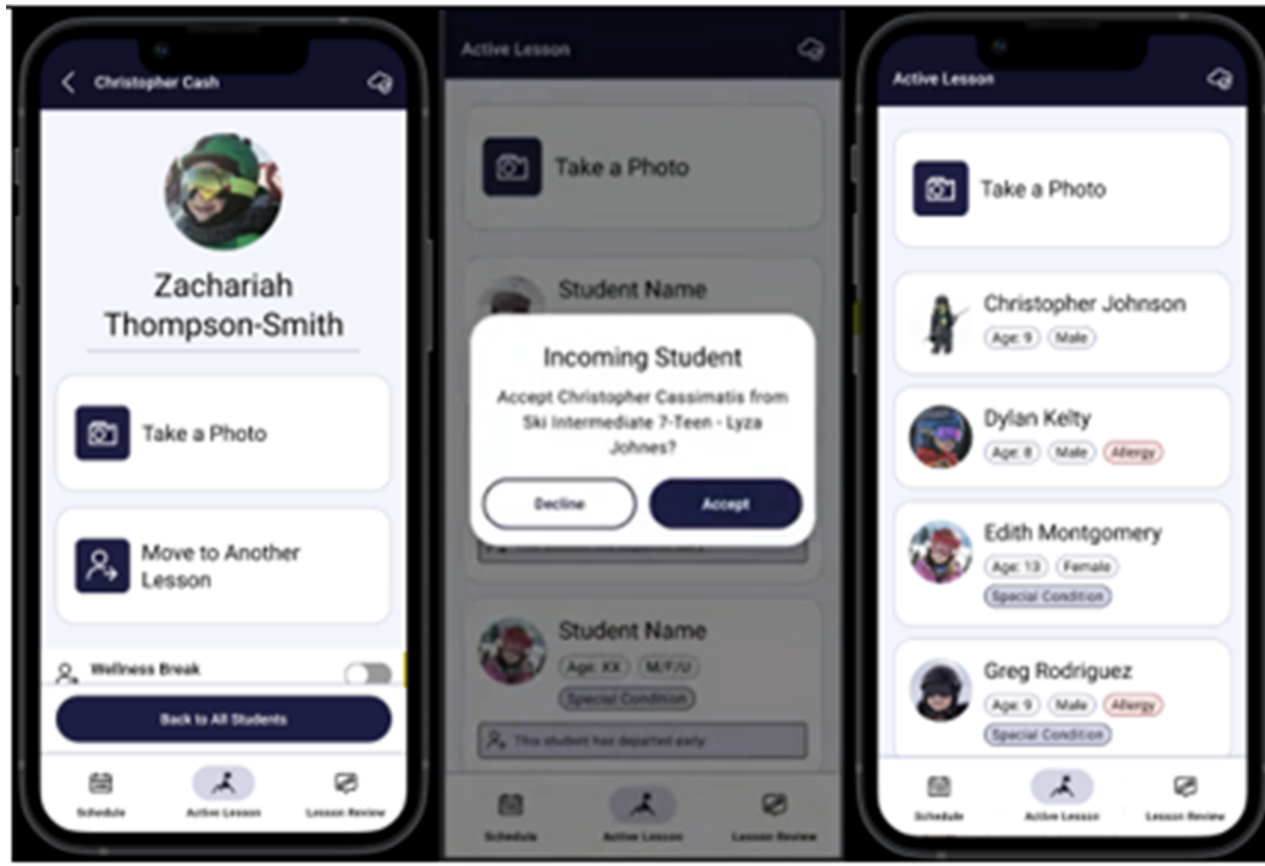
Christopher Cash

Zachariah Thompson-Smith

Take a Photo

Move to Another Lesson

Wellness Break

Back to All Students

Schedule
Active Lesson
Lesson Review

Active Lesson

Take a Photo

Student Name

Incoming Student

Accept Christopher Cassimatis from Ski Intermediate 7-Teen - Lyza Johnes?

Decline
Accept

Student Name
Age: XX
M/F/U
Special Condition

This student has departed early

Schedule
Active Lesson
Lesson Review

Active Lesson

Take a Photo

Christopher Johnson
Age: 9
Male

Dylan Kelty
Age: 8
Male
Allergy

Edith Montgomery
Age: 13
Female
Special Condition

Greg Rodriguez
Age: 9
Male
Allergy
Special Condition

Schedule
Active Lesson
Lesson Review